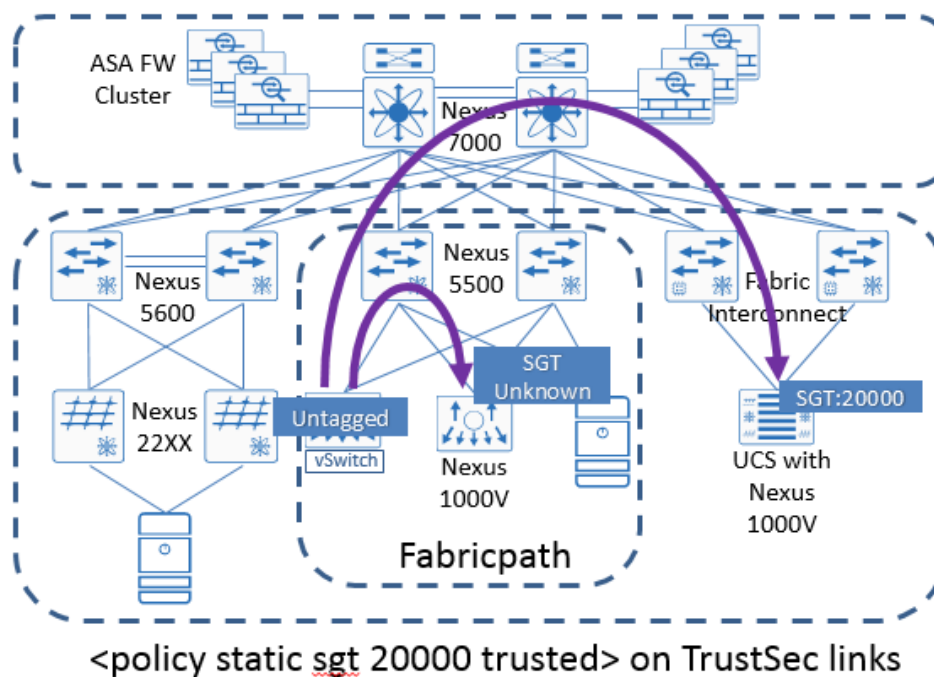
ASA FW Cluster

Nexus 7000

Nexus 5600

Nexus 5500

Fabric Interconnect

Nexus 22XX

SGT Unknown

SGT:20000

Untagged

vSwitch

Nexus 1000V

UCS with Nexus 1000V

Fabricpath

<policy static sgt 20000 trusted> on TrustSec links